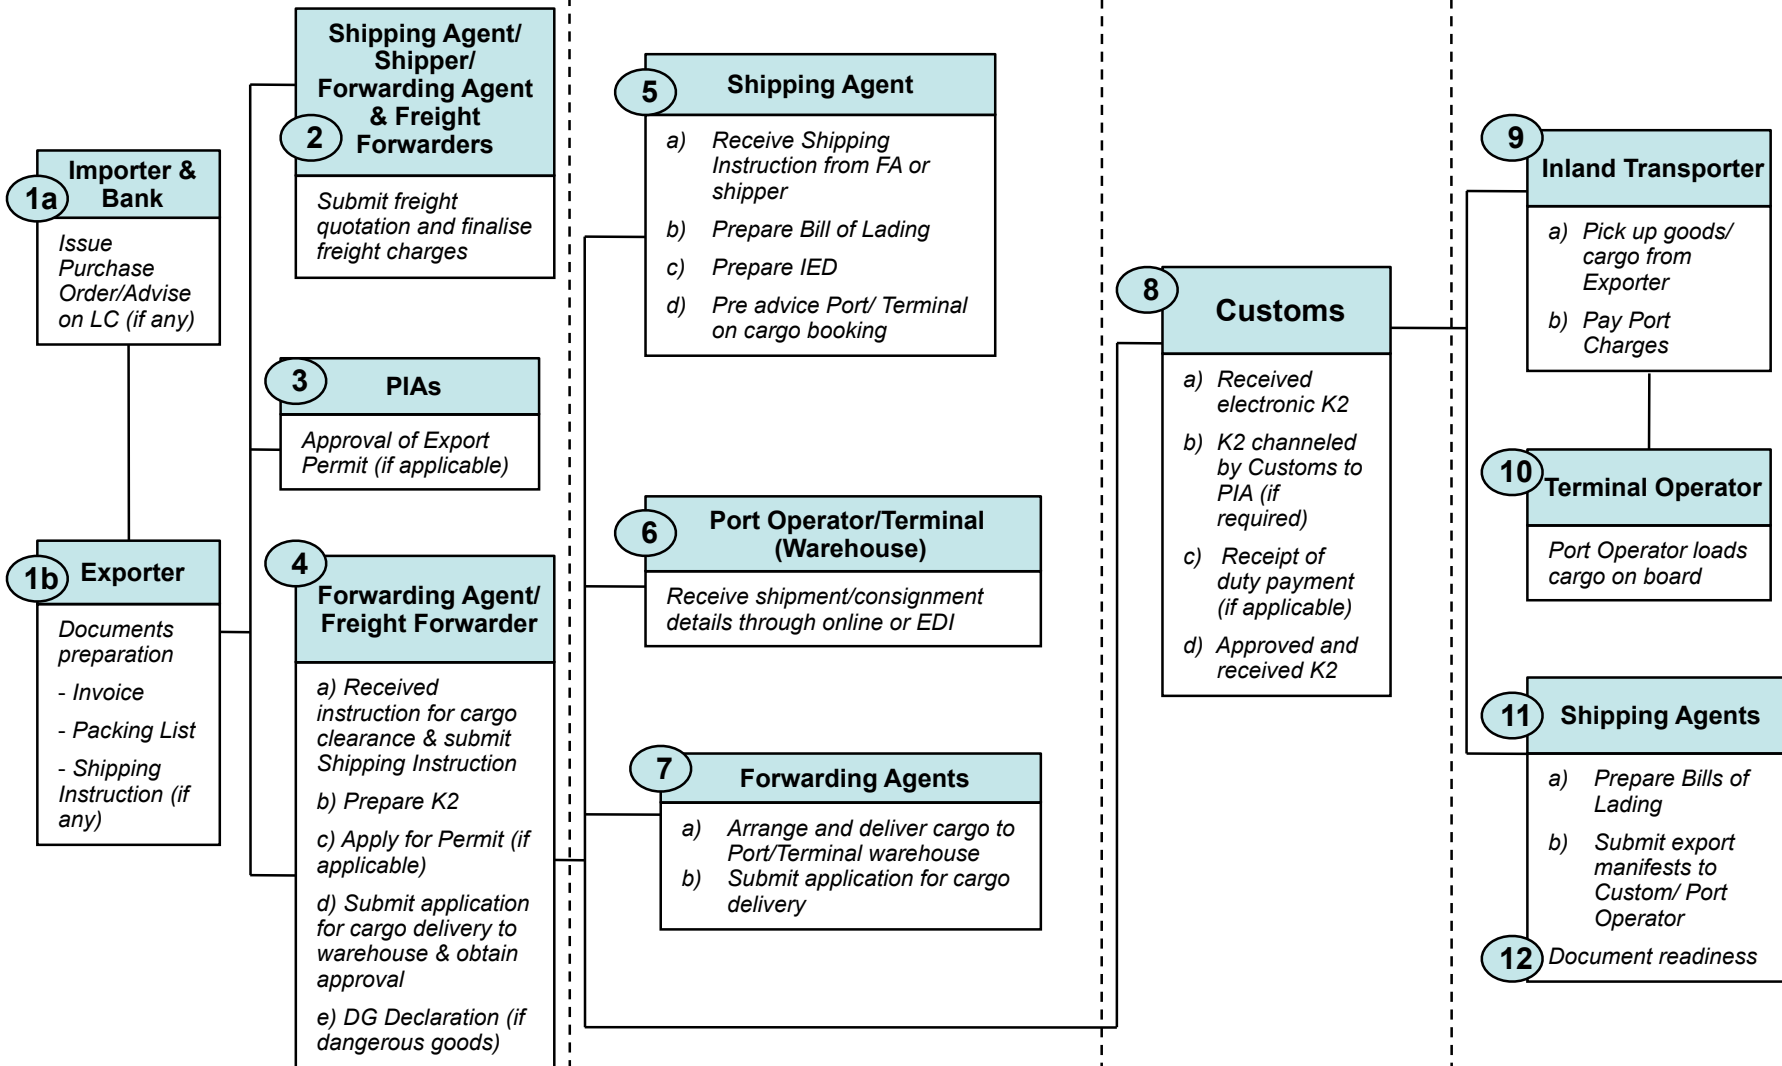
1a Importer & Bank

Issue Purchase Order/Advise on LC (if any)

1b Exporter

Documents preparation

- Invoice

- Packing List

- Shipping Instruction (if any)

2 Shipping Agent/ Shipper/ Forwarding Agent & Freight Forwarders

Submit freight quotation and finalise freight charges

3 PIAs

Approval of Export Permit (if applicable)

4 Forwarding Agent/ Freight Forwarder

a) Received instruction for cargo clearance & submit Shipping Instruction

b) Prepare K2

c) Apply for Permit (if applicable)

d) Submit application for cargo delivery to warehouse & obtain approval

e) DG Declaration (if dangerous goods)

5 Shipping Agent

a) Receive Shipping Instruction from FA or shipper

b) Prepare Bill of Lading

c) Prepare IED

d) Pre advice Port/ Terminal on cargo booking

6 Port Operator/Terminal (Warehouse)

Receive shipment/consignment details through online or EDI

7 Forwarding Agents

a) Arrange and deliver cargo to Port/Terminal warehouse

b) Submit application for cargo delivery

8 Customs

a) Received electronic K2

b) K2 channeled by Customs to PIA (if required)

c) Receipt of duty payment (if applicable)

d) Approved and received K2

9 Inland Transporter

a) Pick up goods/ cargo from Exporter

b) Pay Port Charges

10 Terminal Operator

Port Operator loads cargo on board

11 Shipping Agents

a) Prepare Bills of Lading

b) Submit export manifests to Custom/ Port Operator

12 Document readiness